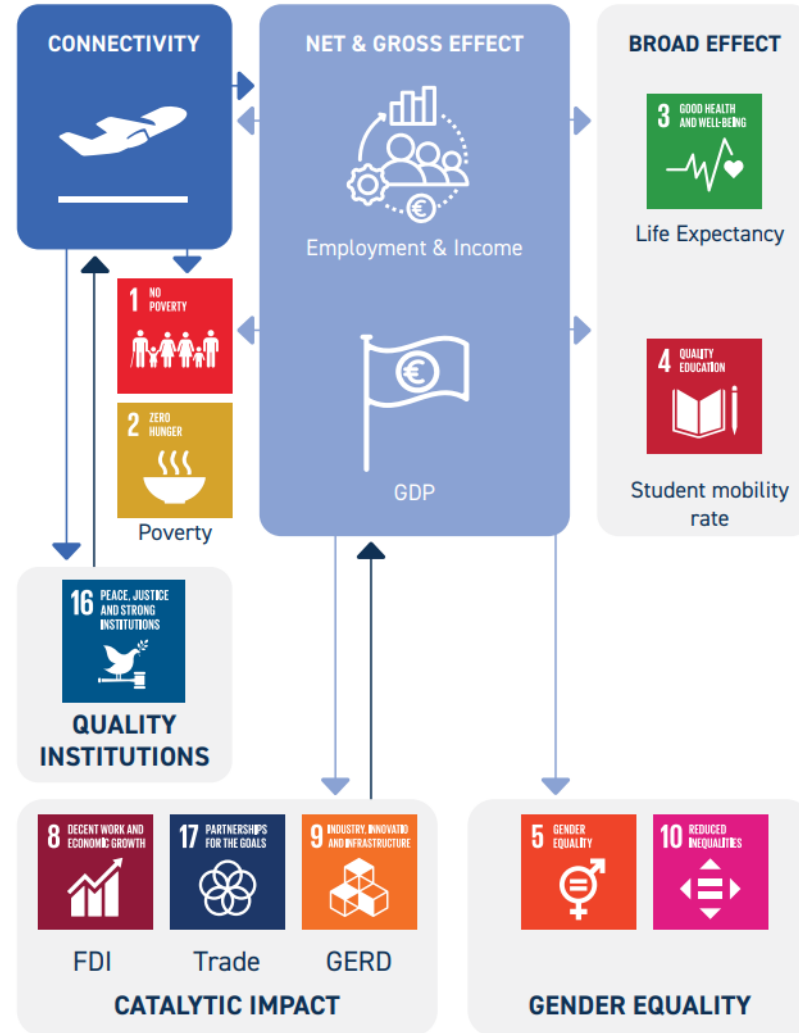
CONNECTIVITY

NET & GROSS EFFECT

Employment & Income

GDP

BROAD EFFECT

3 GOOD HEALTH AND WELL-BEING

Life Expectancy

4 QUALITY EDUCATION

Student mobility rate

1 NO POVERTY

2 ZERO HUNGER

Poverty

16 PEACE, JUSTICE AND STRONG INSTITUTIONS

QUALITY INSTITUTIONS

8 DECENT WORK AND ECONOMIC GROWTH

17 PARTNERSHIPS FOR THE GOALS

9 INDUSTRY, INNOVATIO AND INFRASTRUCTURE

FDI

Trade

GERD

CATALYTIC IMPACT

5 GENDER EQUALITY

10 REDUCED INEQUALITIES

GENDER EQUALITY